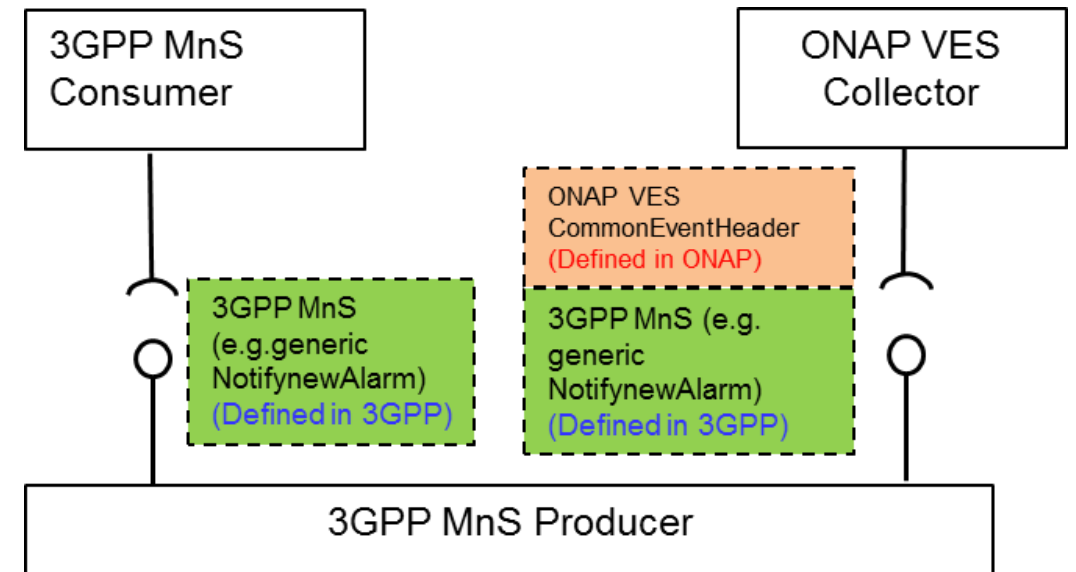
3GPP MnS Consumer

ONAP VES Collector

3GPP MnS (e.g.generic NotifynewAlarm) (Defined in 3GPP)

ONAP VES CommonEventHeader (Defined in ONAP)

3GPP MnS (e.g. generic NotifynewAlarm) (Defined in 3GPP)

3GPP MnS Producer